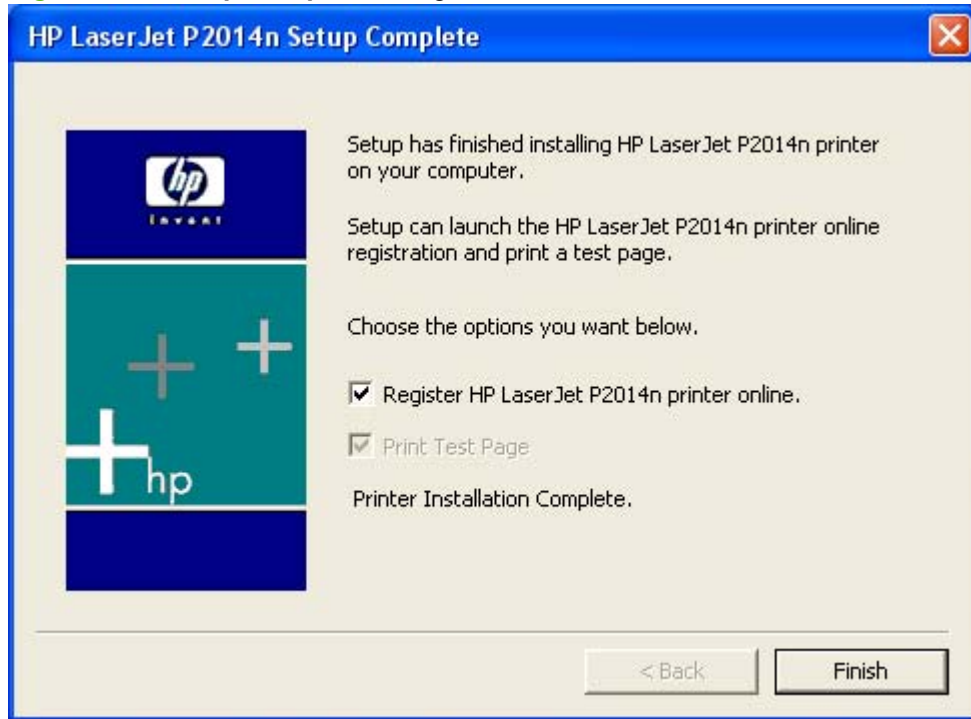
HP LaserJet P2014n Setup Complete

hp
invent

Setup has finished installing HP LaserJet P2014n printer on your computer.

Setup can launch the HP LaserJet P2014n printer online registration and print a test page.

Choose the options you want below.

Register HP LaserJet P2014n printer online.

Print Test Page

hp

Printer Installation Complete.

< Back

Finish